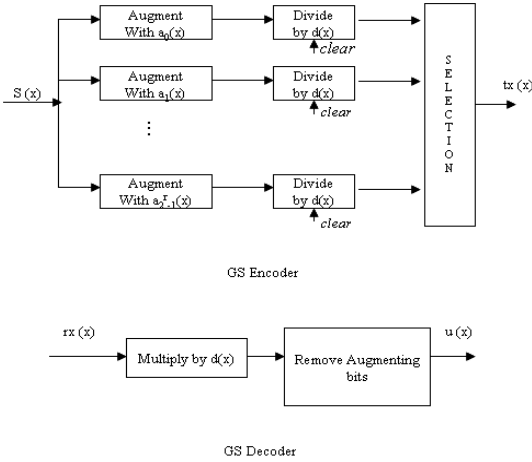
S (x)

Augment With $a_0(x)$

Divide by d(x)

clear

Augment With $a_1(x)$

Divide by d(x)

clear

⋮

Augment With $a_{2^r-1}(x)$

Divide by d(x)

clear

S E L E C T I O N

tx (x)

GS Encoder

rx (x)

Multiply by d(x)

Remove Augmenting bits

u (x)

GS Decoder